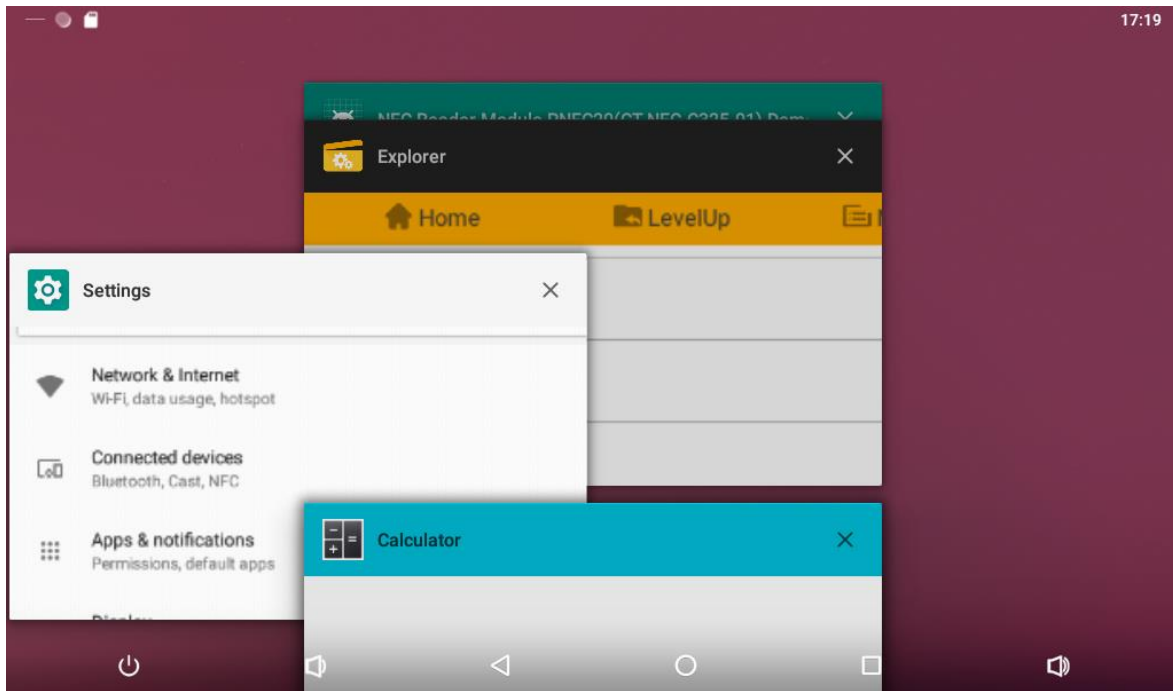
17:19

NFC Reader Module PN5180(CT-NFC-C335-01) Dem... ×

Explorer ×

Home LevelUp

Settings ×

Network & Internet
Wi-Fi, data usage, hotspot

Connected devices
Bluetooth, Cast, NFC

Apps & notifications
Permissions, default apps

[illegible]

Calculator ×